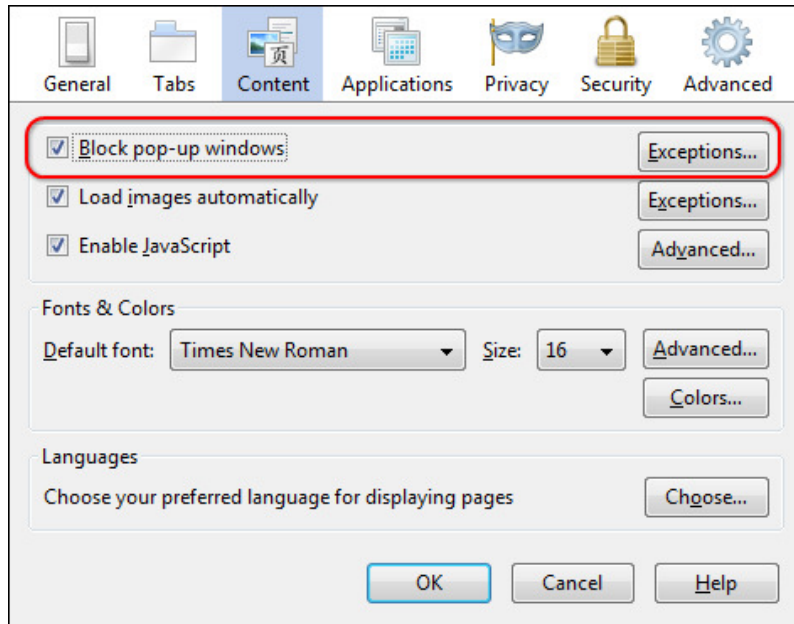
General Tabs Content Applications Privacy Security Advanced

Block pop-up windows Exceptions...

Load images automatically Exceptions...

Enable JavaScript Advanced...

Fonts & Colors

Default font: Times New Roman Size: 16 Advanced...

Colors...

Languages

Choose your preferred language for displaying pages Choose...

OK Cancel Help